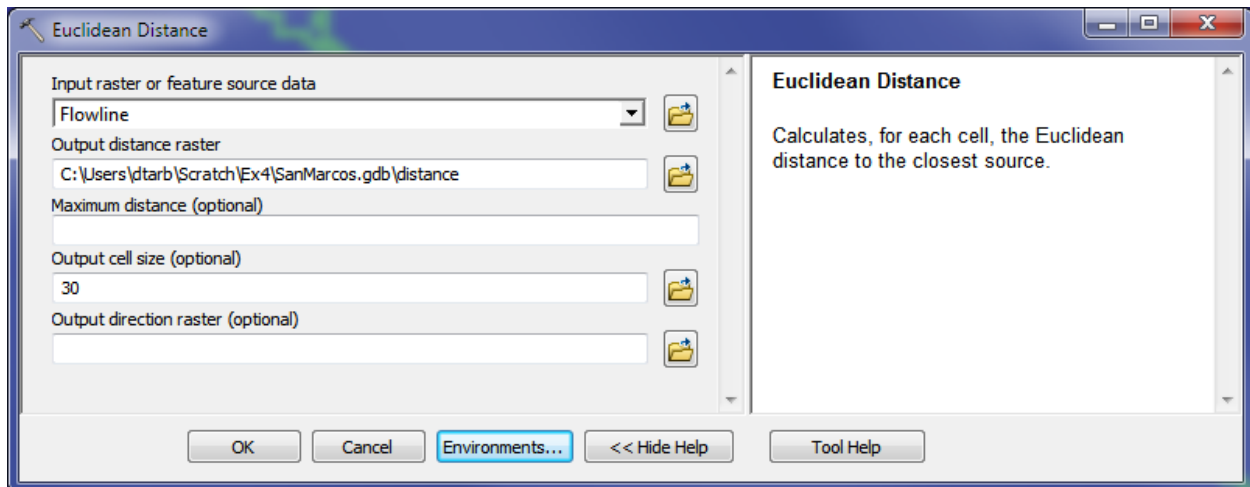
Euclidean Distance

Input raster or feature source data

Flowline

Output distance raster

C:\Users\dtarb\Scratch\Ex4\SanMarcos.gdb\distance

Maximum distance (optional)

Output cell size (optional)

30

Output direction raster (optional)

Euclidean Distance

Calculates, for each cell, the Euclidean distance to the closest source.

OK Cancel Environments... << Hide Help Tool Help